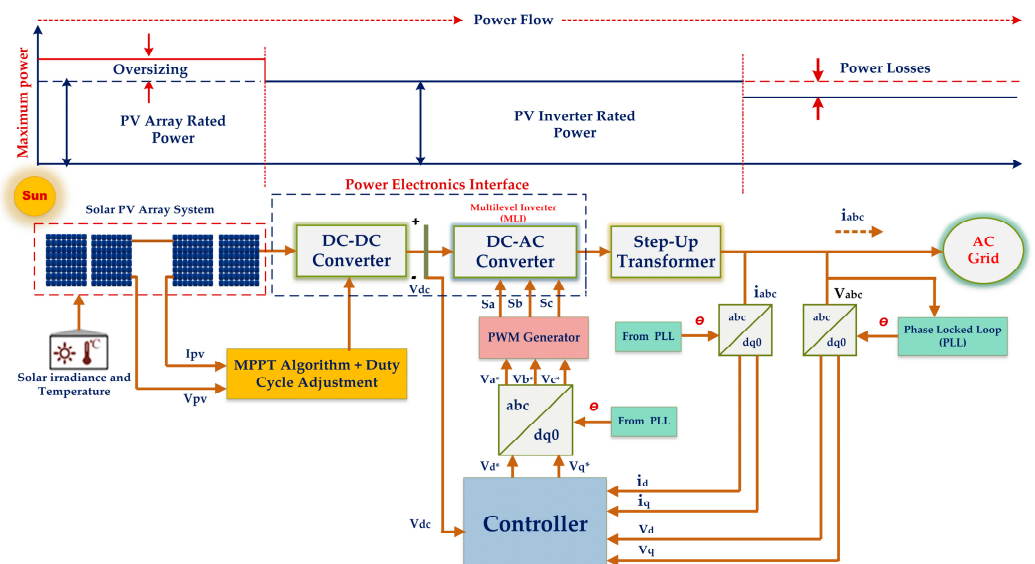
Power Flow

Maximum power

Oversizing

PV Array Rated Power

PV Inverter Rated Power

Power Losses

Sun

Power Electronics Interface

Solar PV Array System

Multilevel Inverter (MLI)

$i_{abc}$

DC-DC Converter

+

-

Vdc

DC-AC Converter

Step-Up Transformer

AC Grid

Sa Sb Sc

PWM Generator

$i_{abc}$

$V_{abc}$

From PLL

$\theta$

abc

dq0

abc

dq0

$\theta$

Phase Locked Loop (PLL)

Solar irradiance and Temperature

Ipv

Vpv

MPPT Algorithm + Duty Cycle Adjustment

Va* Vb* Vc*

abc

dq0

$\theta$

From PLL

Vd* Vq*

$i_d$

$i_q$

Vdc

Controller

Vd

Vq